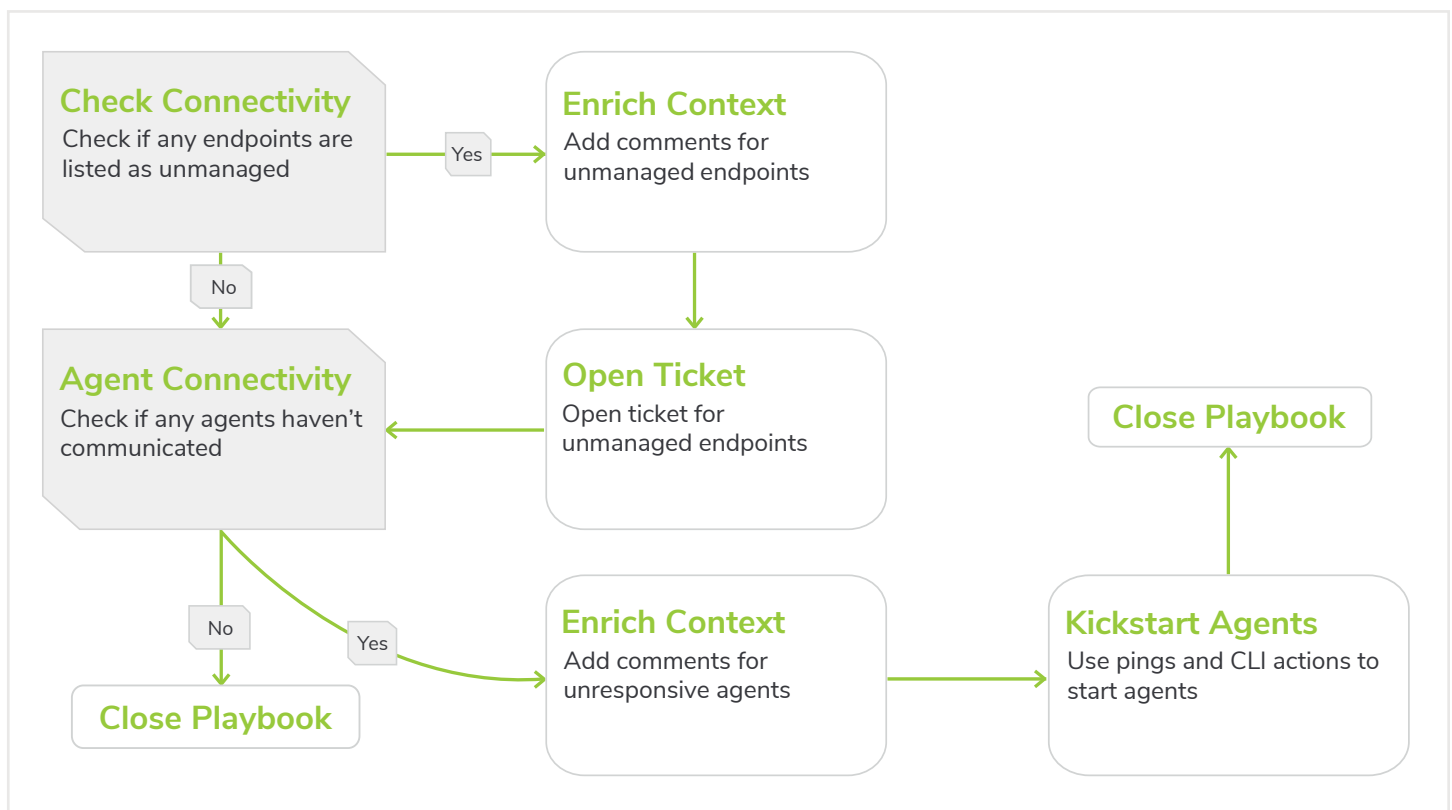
Check Connectivity
Check if any endpoints are listed as unmanaged

Yes

Enrich Context
Add comments for unmanaged endpoints

No

Agent Connectivity
Check if any agents haven't communicated

Open Ticket
Open ticket for unmanaged endpoints

Close Playbook

No

Yes

Close Playbook

Enrich Context
Add comments for unresponsive agents

Kickstart Agents
Use pings and CLI actions to start agents